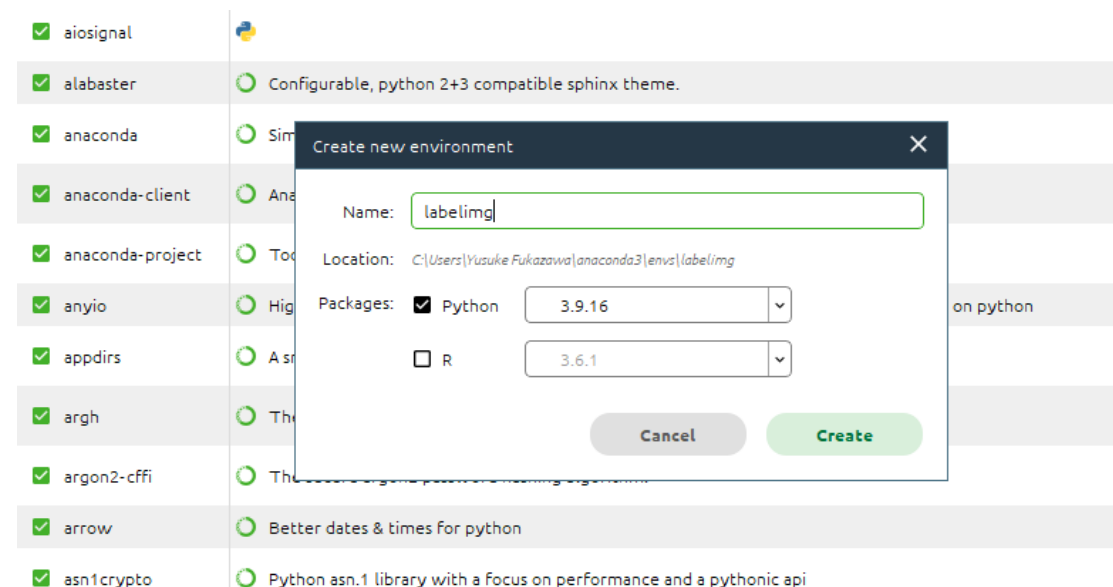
aiosignal

alabaster Configurable, python 2+3 compatible sphinx theme.

anaconda Sim

anaconda-client Ana

anaconda-project Too

anyio Hig on python

appdirs A s

argh The

argon2-cffi The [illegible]

arrow Better dates & times for python

asn1crypto Python asn.1 library with a focus on performance and a pythonic api

Create new environment

Name: labelimg

Location: C:\Users\Yusuke Fukazawa\anaconda3\envs\labelimg

Packages: Python 3.9.16

R 3.6.1

Cancel

Create